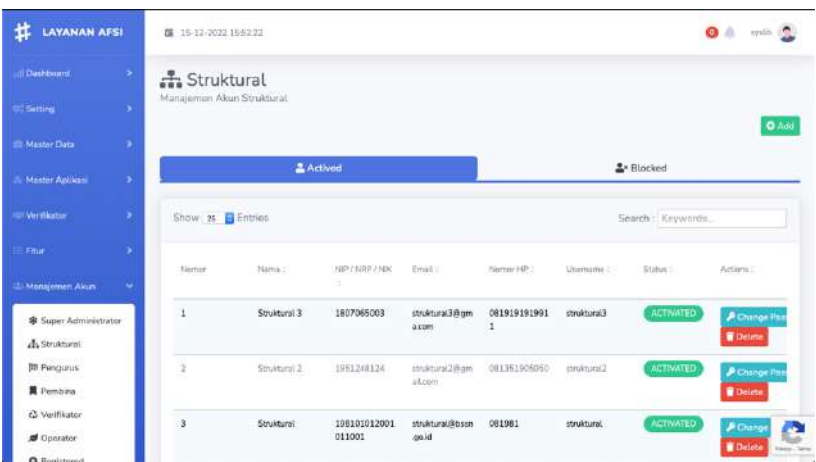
LAYANAN AFSI

15-12-2022 15:52:22

0 syslib

Dashboard
Setting
Master Data
Master Aplikasi
Verifikator
Fitur
Manajemen Akun

Super Administrator
Struktural
Pengurus
Pembina
Verifikator
Operator
Registered

Struktural
Manajemen Akun Struktural

Add

Actived
Blocked

Show 25 Entries

Search : Keywords...

| Nomor | Nama | NIP / NRP / NIK | Email | Nomor HP | Username | Status | Actions |
|---|---|---|---|---|---|---|---|
| 1 | Struktural 3 | 1807065003 | struktural3@gmail.com | 0819191919911 | struktural3 | ACTIVATED | Change Pass Delete |
| 2 | Struktural 2 | 1951248124 | struktural2@gmail.com | 081361906060 | struktural2 | ACTIVATED | Change Pass Delete |
| 3 | Struktural | 198101012001011001 | struktural@bssn.go.id | 081981 | struktural | ACTIVATED | Change Delete |

Privacy - Terms